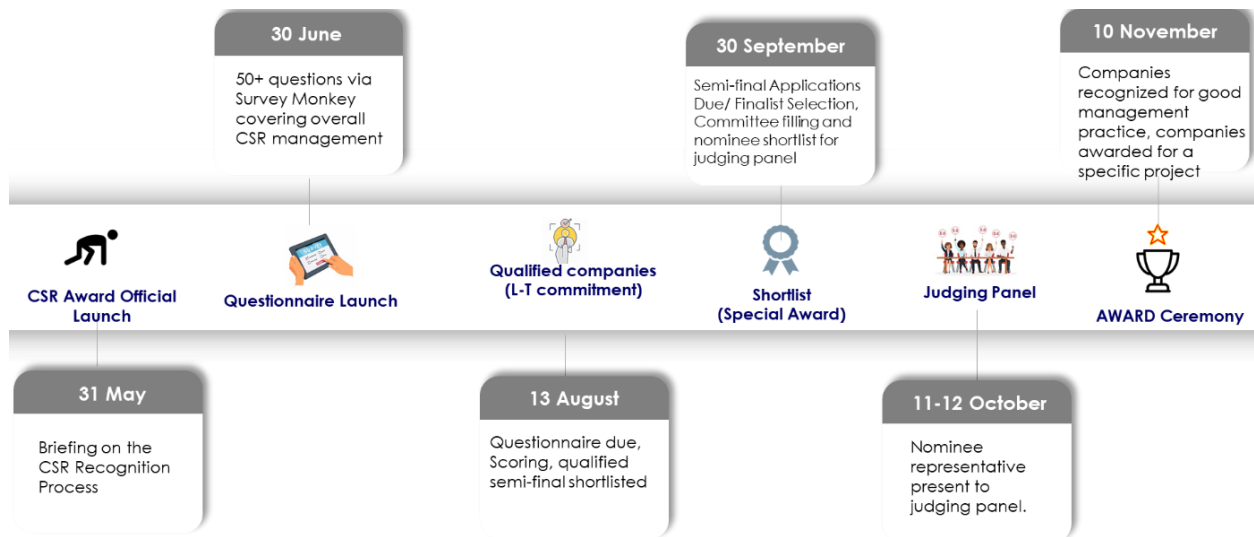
30 June

50+ questions via Survey Monkey covering overall CSR management

30 September

Semi-final Applications Due/ Finalist Selection, Committee filling and nominee shortlist for judging panel

10 November

Companies recognized for good management practice, companies awarded for a specific project

CSR Award Official Launch

Questionnaire Launch

Qualified companies (L-T commitment)

Shortlist (Special Award)

Judging Panel

AWARD Ceremony

31 May

Briefing on the CSR Recognition Process

13 August

Questionnaire due, Scoring, qualified semi-final shortlisted

11-12 October

Nominee representative present to judging panel.